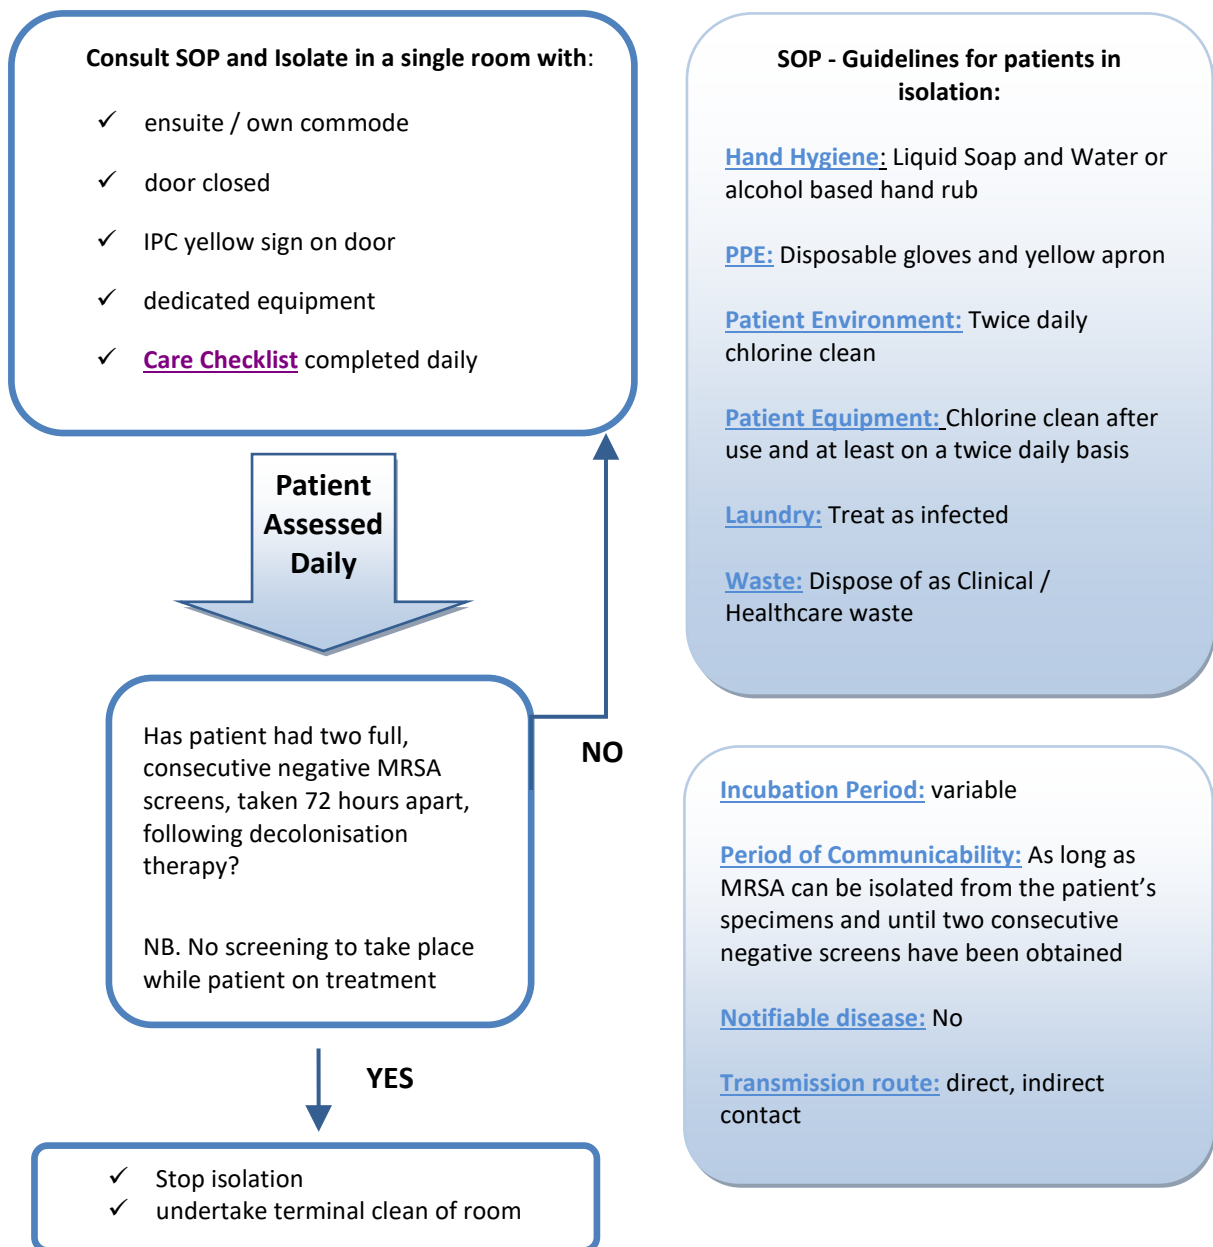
Consult SOP and Isolate in a single room with:

✓ ensuite / own commode

✓ door closed

✓ IPC yellow sign on door

✓ dedicated equipment

✓ Care Checklist completed daily

Patient Assessed Daily

Has patient had two full, consecutive negative MRSA screens, taken 72 hours apart, following decolonisation therapy?

NB. No screening to take place while patient on treatment

NO

YES

✓ Stop isolation
✓ undertake terminal clean of room

SOP - Guidelines for patients in isolation:

Hand Hygiene: Liquid Soap and Water or alcohol based hand rub

PPE: Disposable gloves and yellow apron

Patient Environment: Twice daily chlorine clean

Patient Equipment: Chlorine clean after use and at least on a twice daily basis

Laundry: Treat as infected

Waste: Dispose of as Clinical / Healthcare waste

Incubation Period: variable

Period of Communicability: As long as MRSA can be isolated from the patient's specimens and until two consecutive negative screens have been obtained

Notifiable disease: No

Transmission route: direct, indirect contact